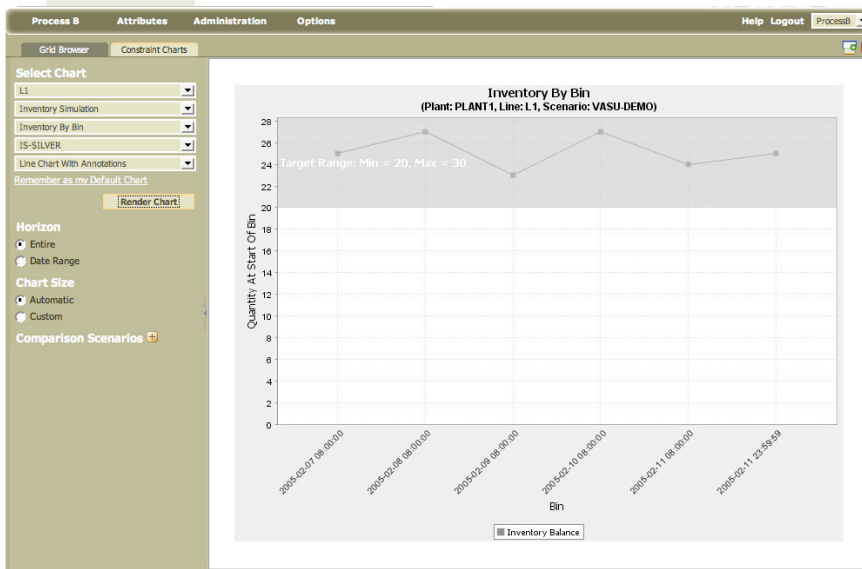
Process B Attributes Administration Options

Help Logout ProcessB

Grid Browser Constraint Charts

Select Chart

L1

Inventory Simulation

Inventory By Bin

IS-SILVER

Line Chart With Annotations

Remember as my Default Chart

Render Chart

Horizon

Entire

Date Range

Chart Size

Automatic

Custom

Comparison Scenarios

Inventory By Bin
(Plant: PLANT1, Line: L1, Scenario: VASU-DEMO)

Target Range: Min = 20, Max = 30

Quantity At Start Of Bin

28
26
24
22
20
18
16
14
12
10
8
6
4
2
0

2005-02-07 08:00:00
2005-02-08 08:00:00
2005-02-09 08:00:00
2005-02-10 08:00:00
2005-02-11 08:00:00
2005-02-11 23:59:59

Bin

Inventory Balance